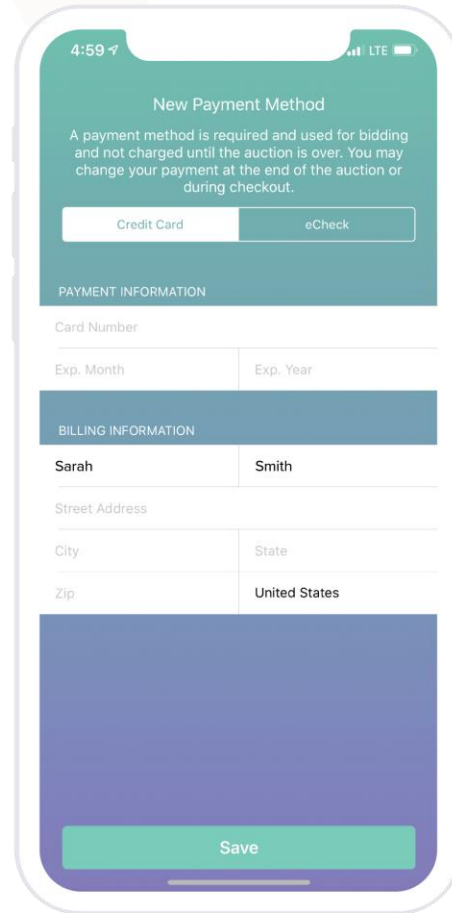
4:59

LTE

New Payment Method

A payment method is required and used for bidding and not charged until the auction is over. You may change your payment at the end of the auction or during checkout.

Credit Card

eCheck

PAYMENT INFORMATION

Card Number

Exp. Month

Exp. Year

BILLING INFORMATION

Sarah

Smith

Street Address

City

State

Zip

United States

Save